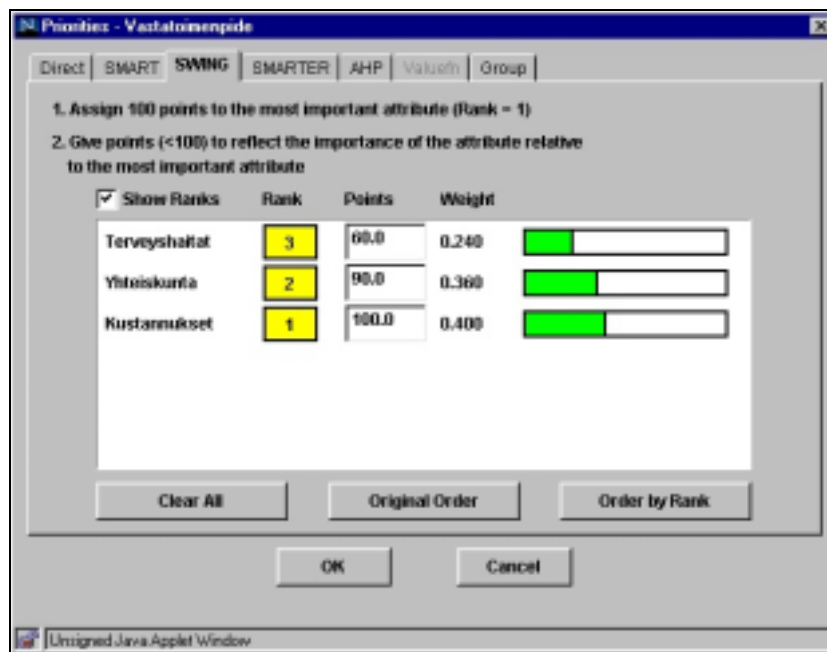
Priorities - Vastatoimenpide

Direct | SMART | SWING | SMARTER | AHP | ValueFn | Group

1. Assign 100 points to the most important attribute (Rank = 1)

2. Give points (<100) to reflect the importance of the attribute relative to the most important attribute

| ☑ Show Ranks | Rank | Points | Weight |
|---|---|---|---|
| Terveyshaitat | 3 | 60.0 | 0.240 |
| Yhteiskunta | 2 | 90.0 | 0.360 |
| Kustannukset | 1 | 100.0 | 0.400 |

Clear All | Original Order | Order by Rank

OK | Cancel

Unsigned Java Applet Window